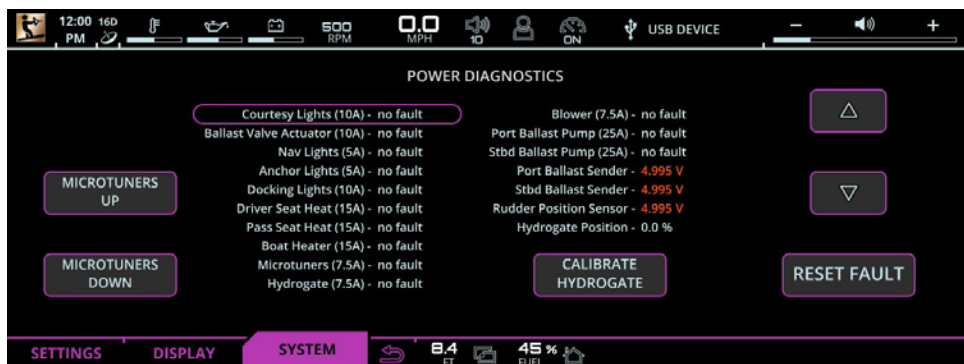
12:00 16D PM

500 RPM

0.0 MPH

10

ON

USB DEVICE

−

+

POWER DIAGNOSTICS

MICROTUNERS UP

MICROTUNERS DOWN

Courtesy Lights (10A) - no fault
Ballast Valve Actuator (10A) - no fault
Nav Lights (5A) - no fault
Anchor Lights (5A) - no fault
Docking Lights (10A) - no fault
Driver Seat Heat (15A) - no fault
Pass Seat Heat (15A) - no fault
Boat Heater (15A) - no fault
Microtuners (7.5A) - no fault
Hydrogate (7.5A) - no fault

Blower (7.5A) - no fault
Port Ballast Pump (25A) - no fault
Stbd Ballast Pump (25A) - no fault
Port Ballast Sender - 4.995 V
Stbd Ballast Sender - 4.995 V
Rudder Position Sensor - 4.995 V
Hydrogate Position - 0.0 %

CALIBRATE HYDROGATE

△

▽

RESET FAULT

SETTINGS

DISPLAY

SYSTEM

8.4 FT

45 % FUEL